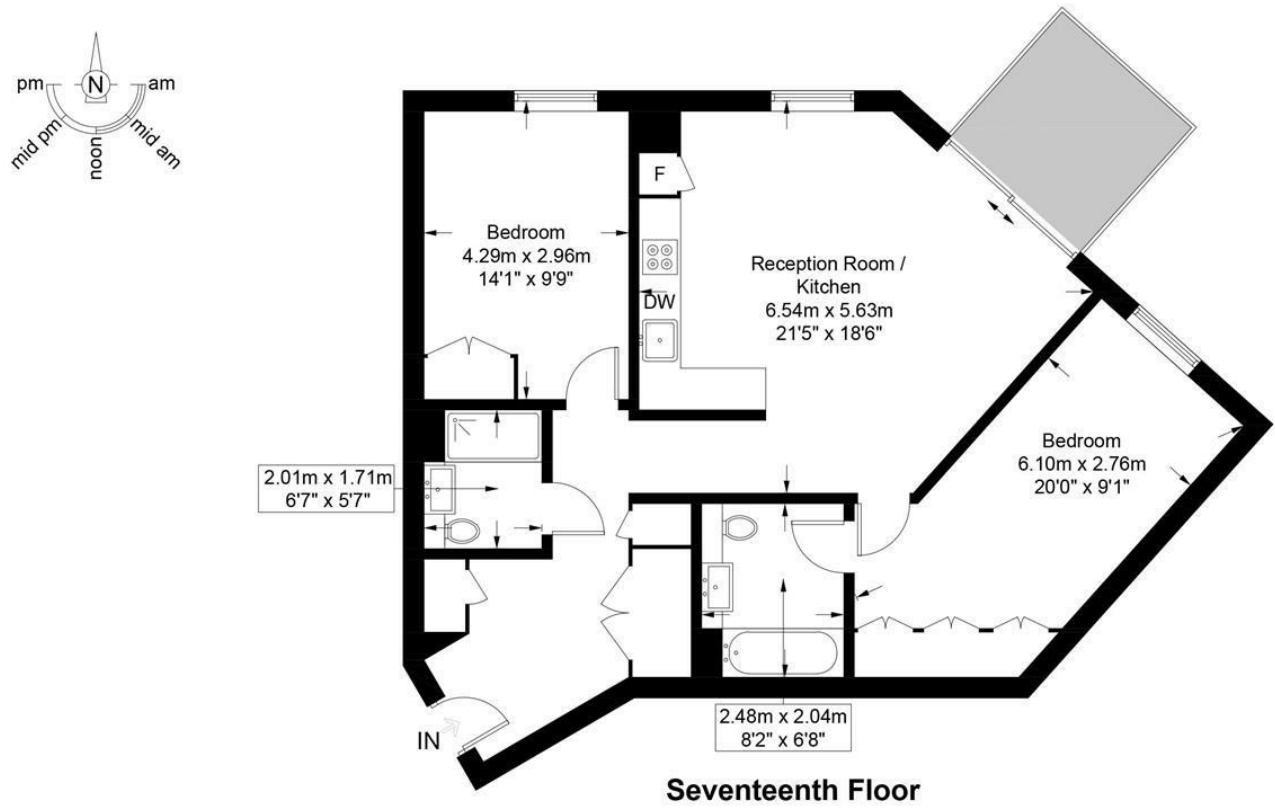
pm N am
mid pm noon mid am

Bedroom
4.29m x 2.96m
14'1" x 9'9"

F

DW

Reception Room / Kitchen
6.54m x 5.63m
21'5" x 18'6"

Bedroom
6.10m x 2.76m
20'0" x 9'1"

2.01m x 1.71m
6'7" x 5'7"

2.48m x 2.04m
8'2" x 6'8"

IN

Seventeenth Floor